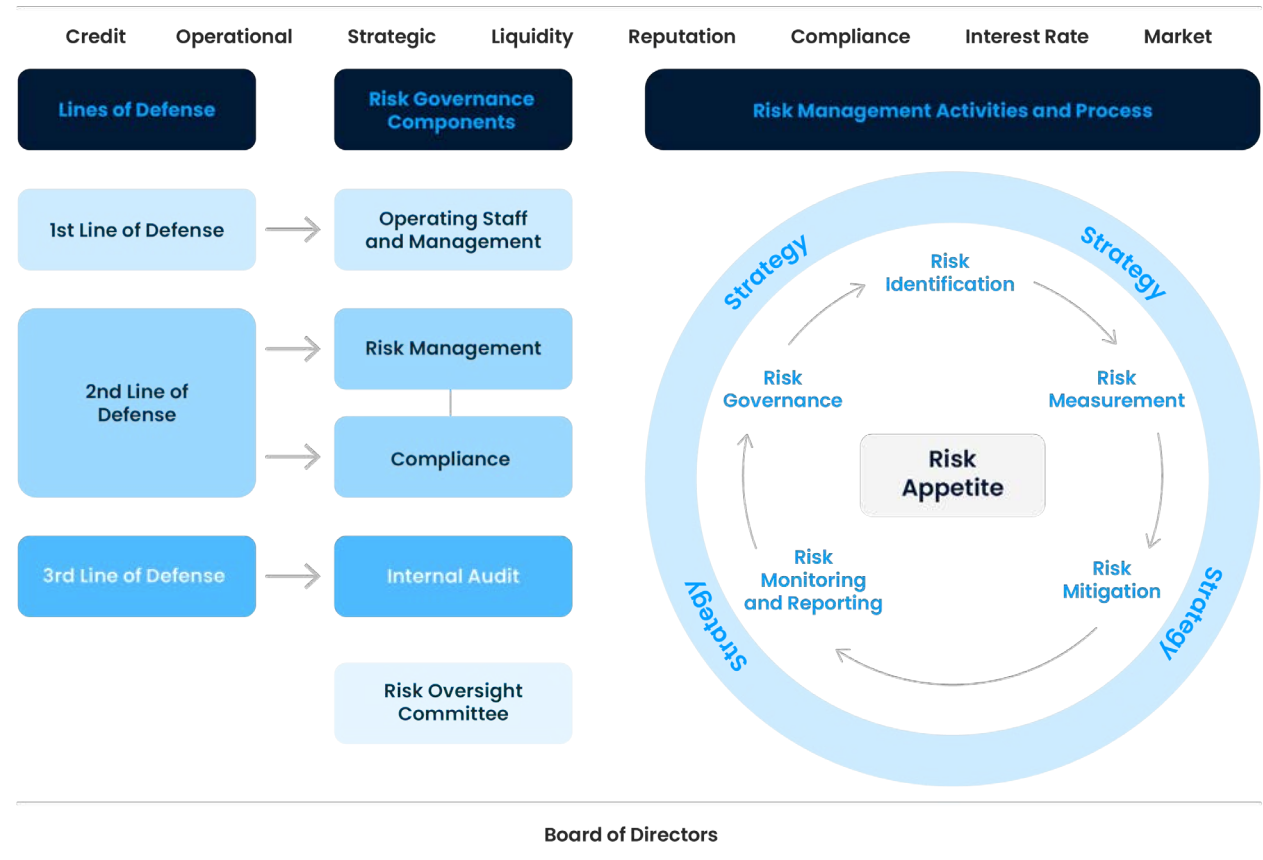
Credit Operational Strategic Liquidity Reputation Compliance Interest Rate Market

Lines of Defense

Risk Governance Components

Risk Management Activities and Process

1st Line of Defense

Operating Staff and Management

2nd Line of Defense

Risk Management

Compliance

3rd Line of Defense

Internal Audit

Risk Oversight Committee

Strategy

Strategy

Strategy

Strategy

Risk Identification

Risk Measurement

Risk Mitigation

Risk Monitoring and Reporting

Risk Governance

Risk Appetite

Board of Directors